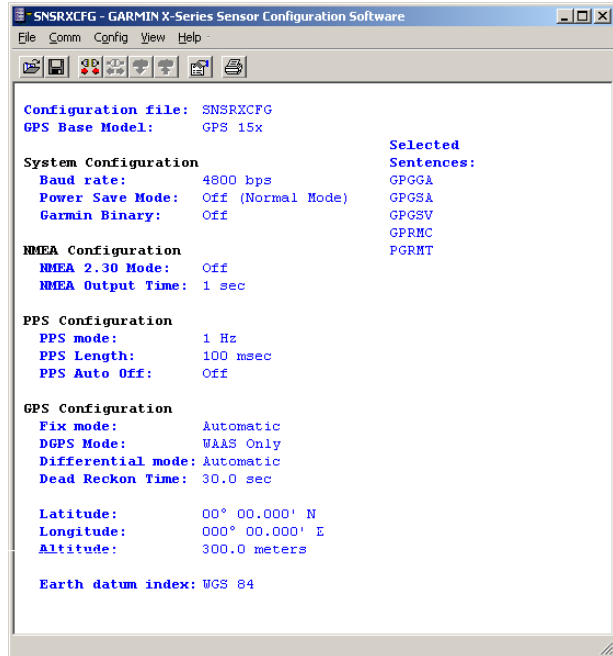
SNSRXCFG - GARMIN X-Series Sensor Configuration Software

File Comm Config View Help

Configuration file: SNSRXCFG
GPS Base Model: GPS 15x

Selected Sentences:
GPGGA
GPGSA
GPGSV
GPRMC
PGRMT

System Configuration
Baud rate: 4800 bps
Power Save Mode: Off (Normal Mode)
Garmin Binary: Off

NMEA Configuration
NMEA 2.30 Mode: Off
NMEA Output Time: 1 sec

PPS Configuration
PPS mode: 1 Hz
PPS Length: 100 msec
PPS Auto Off: Off

GPS Configuration
Fix mode: Automatic
DGPS Mode: WAAS Only
Differential mode: Automatic
Dead Reckon Time: 30.0 sec

Latitude: 00° 00.000' N
Longitude: 000° 00.000' E
Altitude: 300.0 meters

Earth datum index: WGS 84